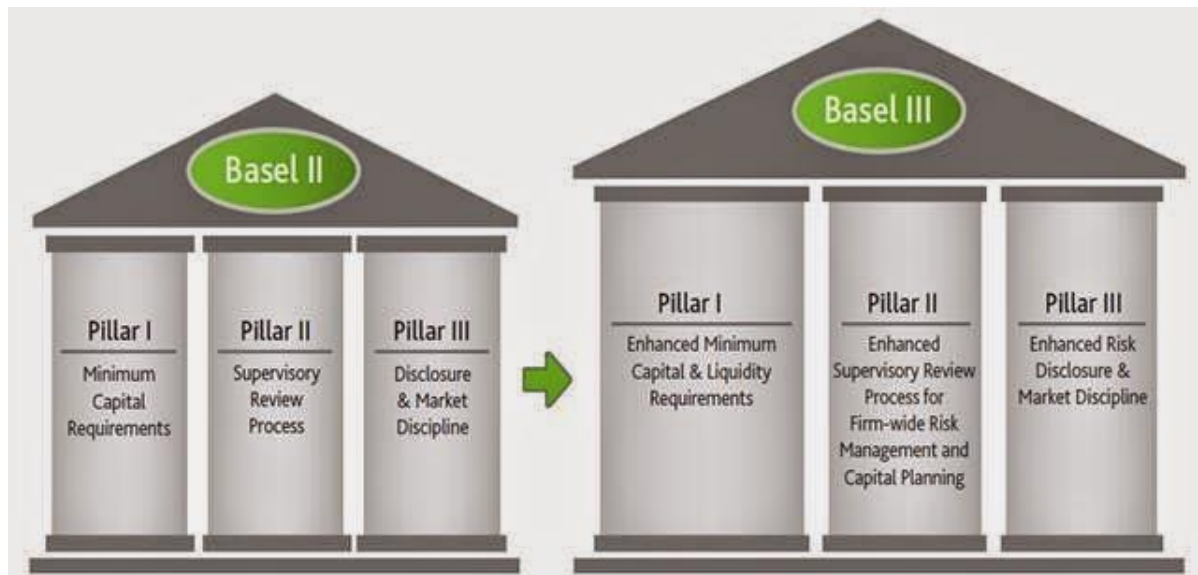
Basel II

Pillar I
Minimum Capital Requirements

Pillar II
Supervisory Review Process

Pillar III
Disclosure & Market Discipline

Basel III

Pillar I
Enhanced Minimum Capital & Liquidity Requirements

Pillar II
Enhanced Supervisory Review Process for Firm-wide Risk Management and Capital Planning

Pillar III
Enhanced Risk Disclosure & Market Discipline